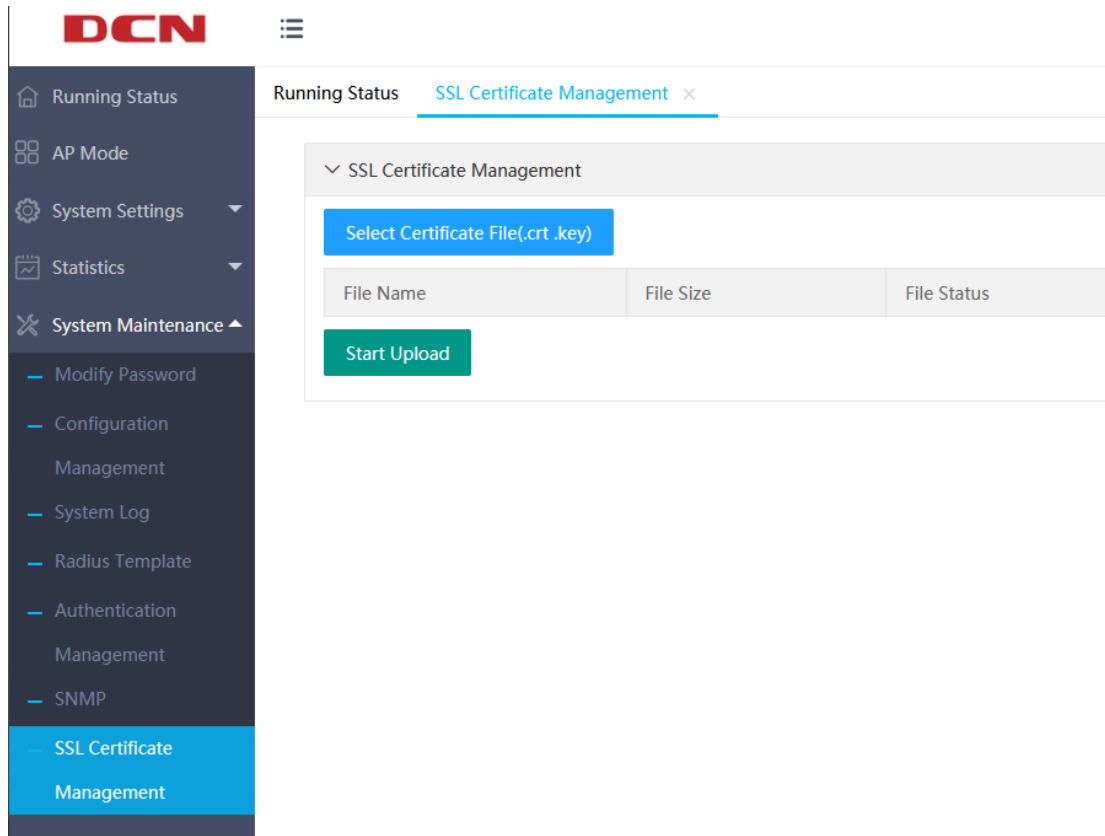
DCN

Running Status
AP Mode
System Settings
Statistics
System Maintenance
Modify Password
Configuration Management
System Log
Radius Template
Authentication Management
SNMP
SSL Certificate Management

Running Status
SSL Certificate Management ×

SSL Certificate Management

Select Certificate File(.crt .key)

| File Name | File Size | File Status |
|---|---|---|

Start Upload